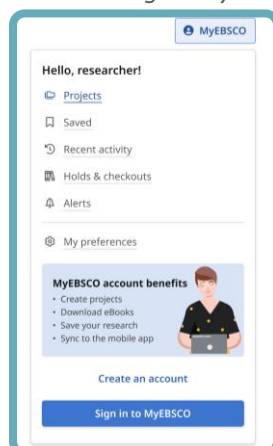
MyEBSCO

Hello, researcher!

Projects

Saved

Recent activity

Holds & checkouts

Alerts

My preferences

MyEBSCO account benefits
• Create projects
• Download eBooks
• Save your research
• Sync to the mobile app

Create an account

Sign in to MyEBSCO